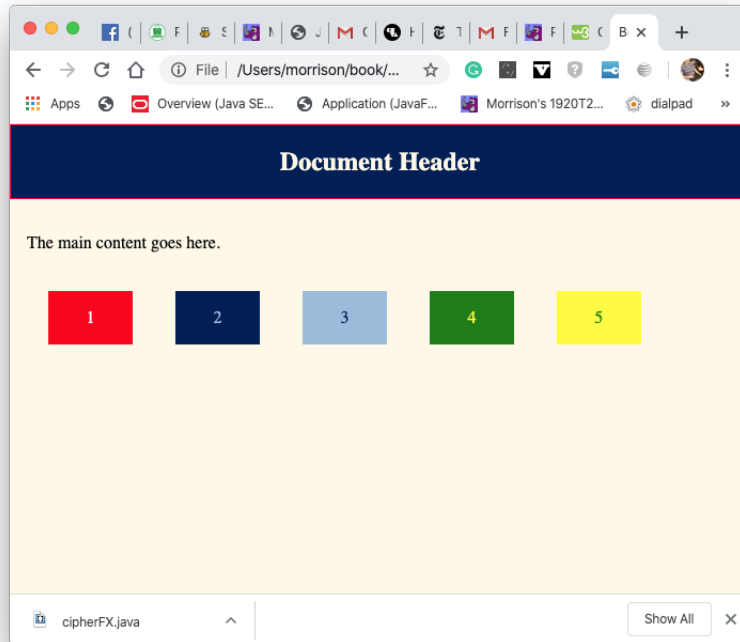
( F S M J ( H T F F C B ×

+

File | /Users/morrison/book/...

Apps Overview (Java SE... Application (JavaF... Morrison's 1920T2... dialpad »

Document Header

The main content goes here.

1 2 3 4 5

cipherFX.java

Show All ×